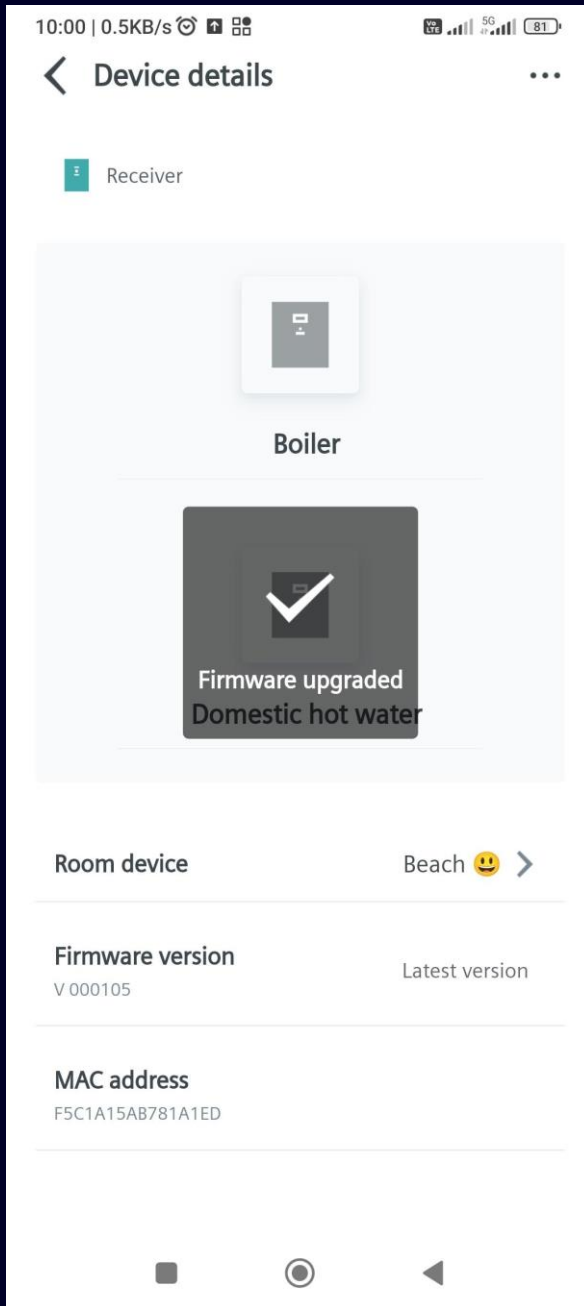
10:00 | 0.5KB/s

Vo LTE 5G 81

Device details

...

Receiver

Boiler

Firmware upgraded

Domestic hot water

Room device

Beach 😃

Firmware version

V 000105

Latest version

MAC address

F5C1A15AB781A1ED